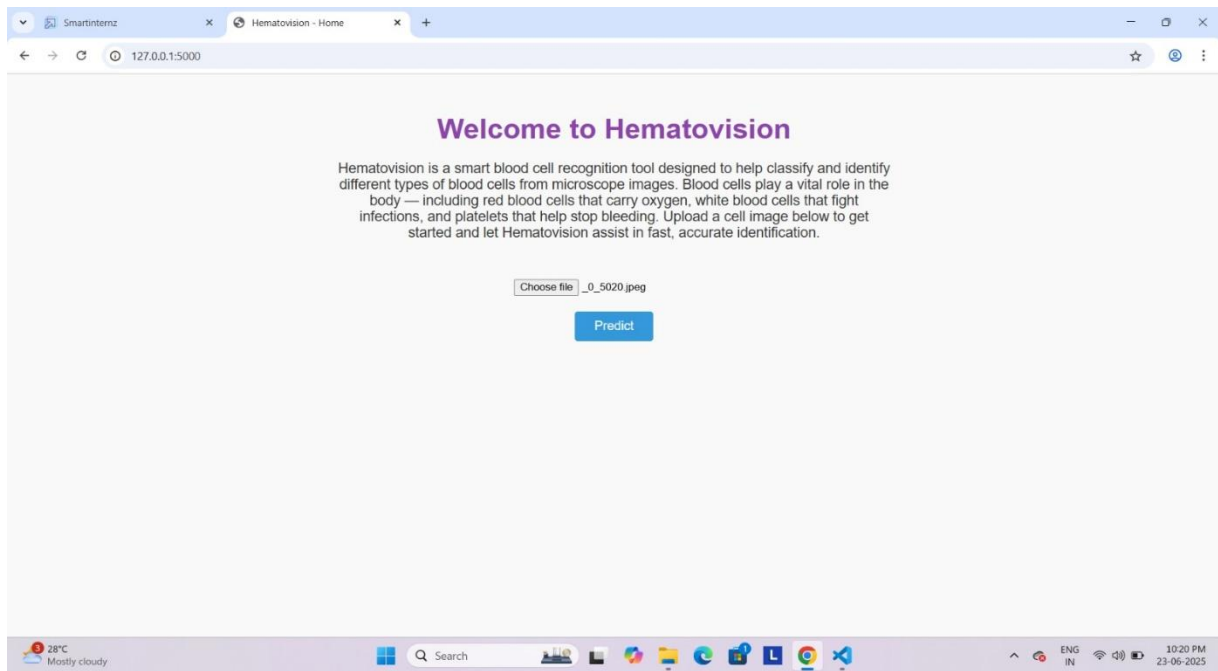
Smartinternz
Hematovision - Home
127.0.0.1:5000

Welcome to Hematovision

Hematovision is a smart blood cell recognition tool designed to help classify and identify different types of blood cells from microscope images. Blood cells play a vital role in the body — including red blood cells that carry oxygen, white blood cells that fight infections, and platelets that help stop bleeding. Upload a cell image below to get started and let Hematovision assist in fast, accurate identification.

Choose file _0_5020.jpeg

Predict

3 28°C
Mostly cloudy
Search
L
ENG IN
10:20 PM
23-06-2025